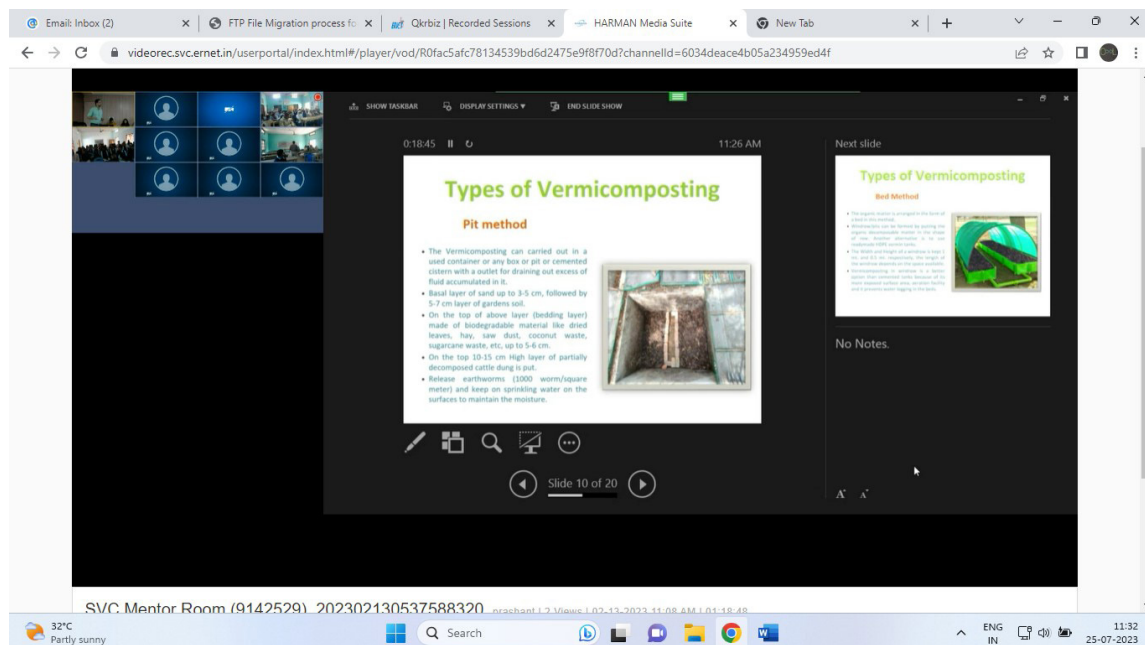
Email: Inbox (2) | FTP File Migration process fo | Qkrbiz | Recorded Sessions | HARMAN Media Suite | New Tab

videorec.svc.ernet.in/userportal/index.html#/player/vod/R0fac5afc78134539bd6d2475e9f8f70d?channelId=6034deace4b05a234959ed4f

SHOW TASKBAR   DISPLAY SETTINGS ▾   END SLIDE SHOW

0:18:45   11:26 AM

Types of Vermicomposting

Pit method

• The Vermicomposting can carried out in a used container or any box or pit or cemented cistern with a outlet for draining out excess of fluid accumulated in it.
• Basal layer of sand up to 3-5 cm, followed by 5-7 cm layer of gardens soil.
• On the top of above layer (bedding layer) made of biodegradable material like dried leaves, hay, saw dust, coconut waste, sugarcane waste, etc, up to 5-6 cm.
• On the top 10-15 cm High layer of partially decomposed cattle dung is put.
• Release earthworms (1000 worm/square meter) and keep on sprinkling water on the surfaces to maintain the moisture.

Next slide

Types of Vermicomposting

Bed Method

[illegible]

No Notes.

Slide 10 of 20

SVC Mentor Room (9142529)_20230213053758832O prashant | 2 Views | 02-13-2023 11:08 AM | 01:18:48

32°C Partly sunny

Search

ENG IN   11:32 25-07-2023